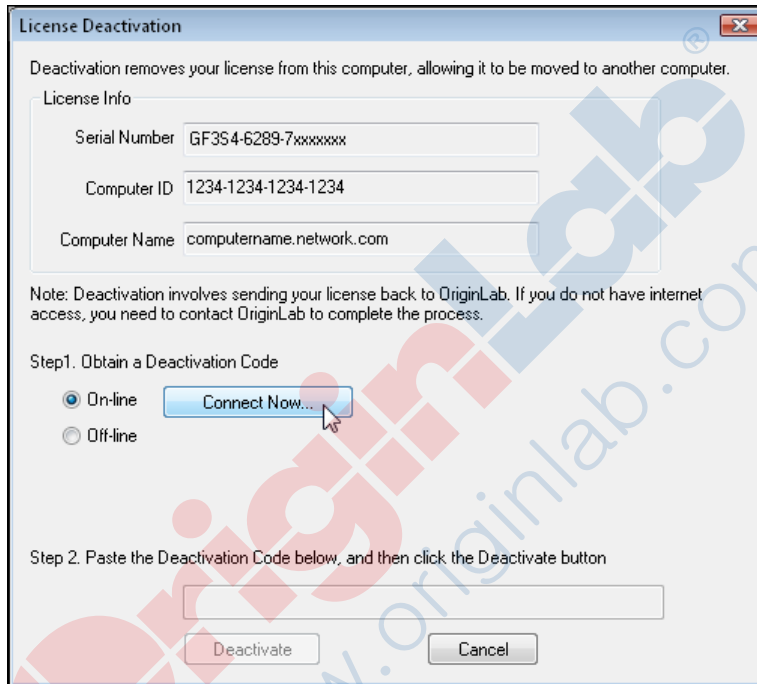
License Deactivation

Deactivation removes your license from this computer, allowing it to be moved to another computer.

License Info

Serial Number GF3S4-6289-7xxxxxxx

Computer ID 1234-1234-1234-1234

Computer Name computername.network.com

Note: Deactivation involves sending your license back to OriginLab. If you do not have internet access, you need to contact OriginLab to complete the process.

Step1. Obtain a Deactivation Code

On-line Connect Now...

Off-line

Step 2. Paste the Deactivation Code below, and then click the Deactivate button

Deactivate Cancel

OriginLab ®

www.originlab.com